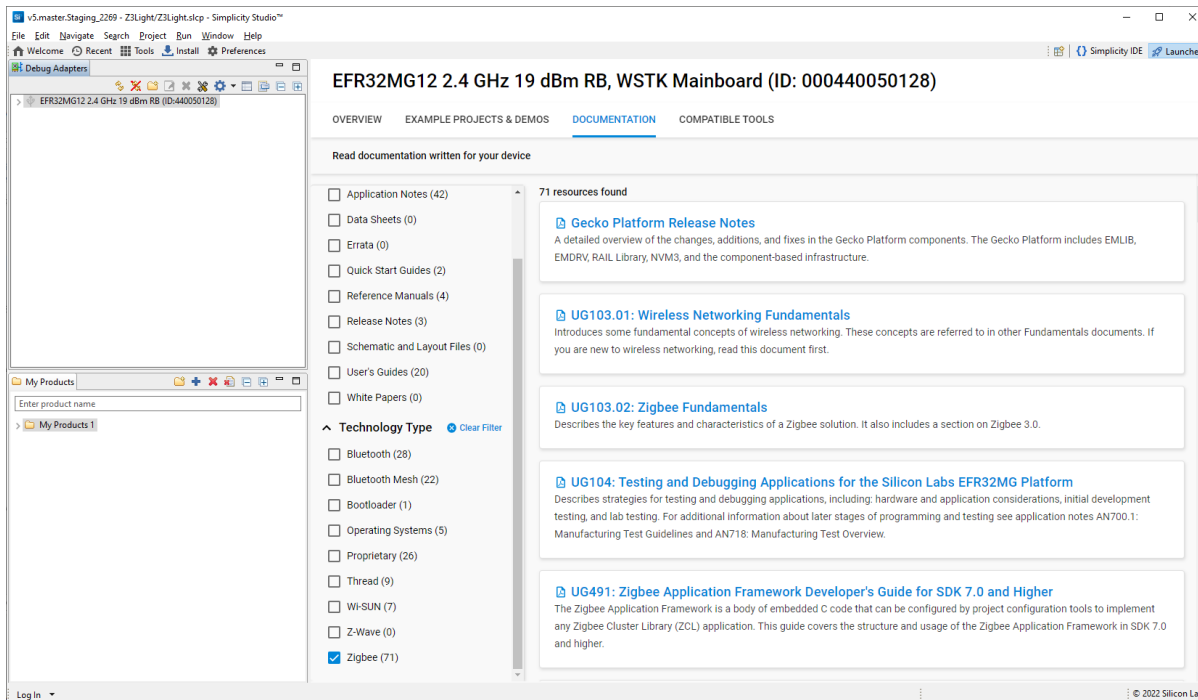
v5.master.Staging_2269 - Z3Light/Z3Light.slcp - Simplicity Studio™

File Edit Navigate Search Project Run Window Help

Welcome Recent Tools Install Preferences

Simplicity IDE Launche

Debug Adapters

EFR32MG12 2.4 GHz 19 dBm RB (ID:440050128)

My Products

Enter product name

My Products 1

EFR32MG12 2.4 GHz 19 dBm RB, WSTK Mainboard (ID: 000440050128)

OVERVIEW EXAMPLE PROJECTS & DEMOS DOCUMENTATION COMPATIBLE TOOLS

Read documentation written for your device

Application Notes (42)
Data Sheets (0)
Errata (0)
Quick Start Guides (2)
Reference Manuals (4)
Release Notes (3)
Schematic and Layout Files (0)
User's Guides (20)
White Papers (0)

Technology Type Clear Filter

Bluetooth (28)
Bluetooth Mesh (22)
Bootloader (1)
Operating Systems (5)
Proprietary (26)
Thread (9)
Wi-SUN (7)
Z-Wave (0)
Zigbee (71)

71 resources found

Gecko Platform Release Notes
A detailed overview of the changes, additions, and fixes in the Gecko Platform components. The Gecko Platform includes EMLIB, EMDRV, RAIL Library, NVM3, and the component-based infrastructure.

UG103.01: Wireless Networking Fundamentals
Introduces some fundamental concepts of wireless networking. These concepts are referred to in other Fundamentals documents. If you are new to wireless networking, read this document first.

UG103.02: Zigbee Fundamentals
Describes the key features and characteristics of a Zigbee solution. It also includes a section on Zigbee 3.0.

UG104: Testing and Debugging Applications for the Silicon Labs EFR32MG Platform
Describes strategies for testing and debugging applications, including: hardware and application considerations, initial development testing, and lab testing. For additional information about later stages of programming and testing see application notes AN700.1: Manufacturing Test Guidelines and AN718: Manufacturing Test Overview.

UG491: Zigbee Application Framework Developer's Guide for SDK 7.0 and Higher
The Zigbee Application Framework is a body of embedded C code that can be configured by project configuration tools to implement any Zigbee Cluster Library (ZCL) application. This guide covers the structure and usage of the Zigbee Application Framework in SDK 7.0 and higher.

Log In

© 2022 Silicon La